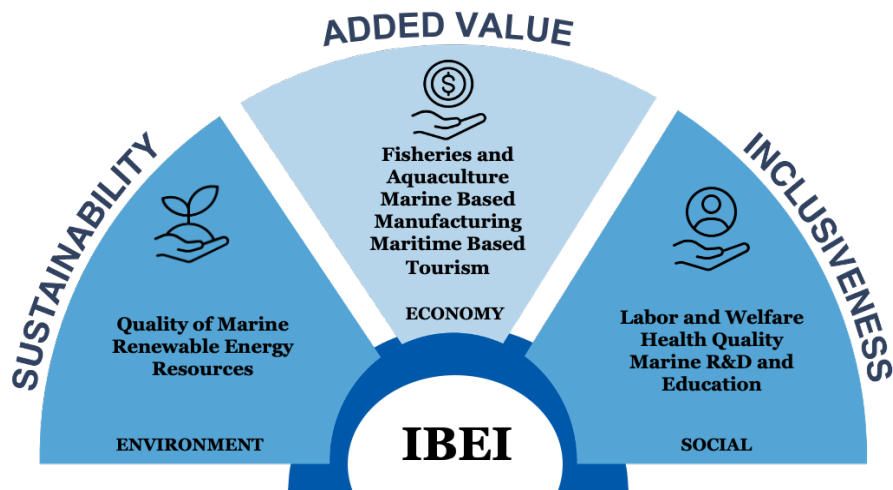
ADDED VALUE

SUSTAINABILITY

INCLUSIVENESS

Fisheries and Aquaculture
Marine Based Manufacturing
Maritime Based Tourism

ECONOMY

Quality of Marine Renewable Energy Resources

ENVIRONMENT

Labor and Welfare
Health Quality
Marine R&D and Education

SOCIAL

IBEI